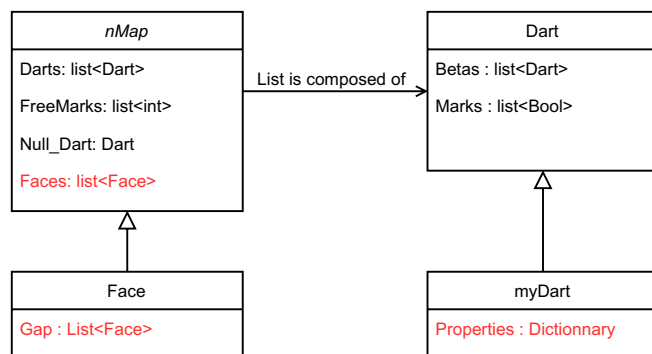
nMap

Darts: list<Dart>

FreeMarks: list<int>

Null_Dart: Dart

Faces: list<Face>

List is composed of

Dart

Betas : list<Dart>

Marks : list<Bool>

Face

Gap : List<Face>

myDart

Properties : Dictionnary